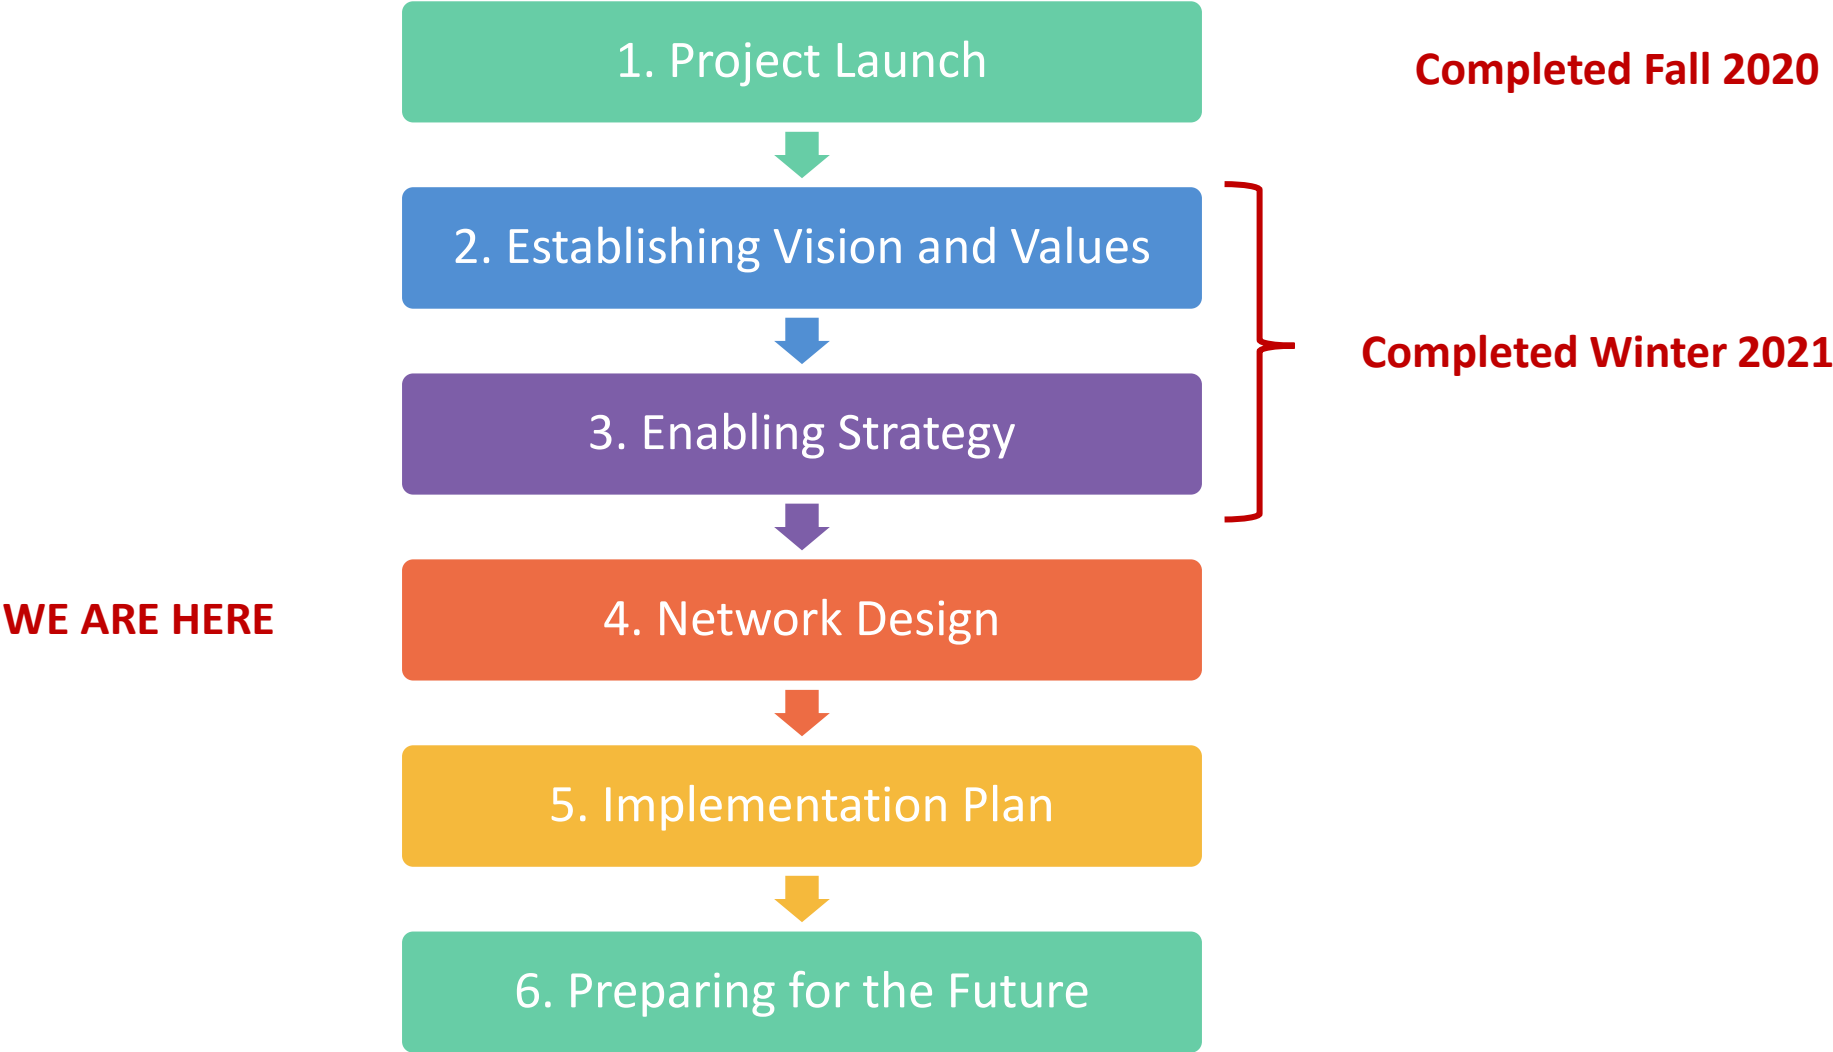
1. Project Launch

Completed Fall 2020

2. Establishing Vision and Values

3. Enabling Strategy

Completed Winter 2021

WE ARE HERE

4. Network Design

5. Implementation Plan

6. Preparing for the Future